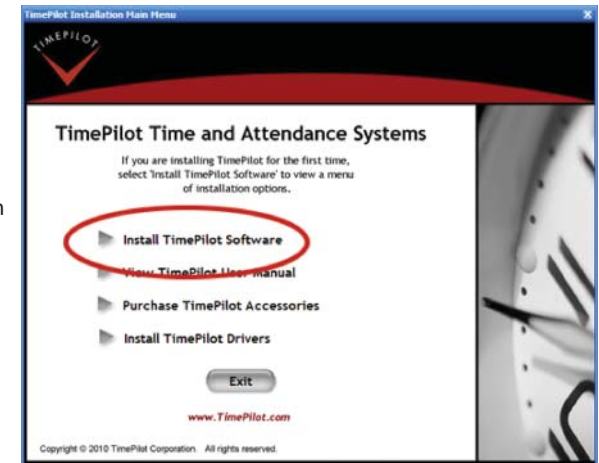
TimePilot Installation Main Menu

TIMEPILOT

TimePilot Time and Attendance Systems

If you are installing TimePilot for the first time, select 'Install TimePilot Software' to view a menu of installation options.

Install TimePilot Software

View TimePilot User Manual

Purchase TimePilot Accessories

Install TimePilot Drivers

Exit

www.TimePilot.com

Copyright © 2010 TimePilot Corporation. All rights reserved.